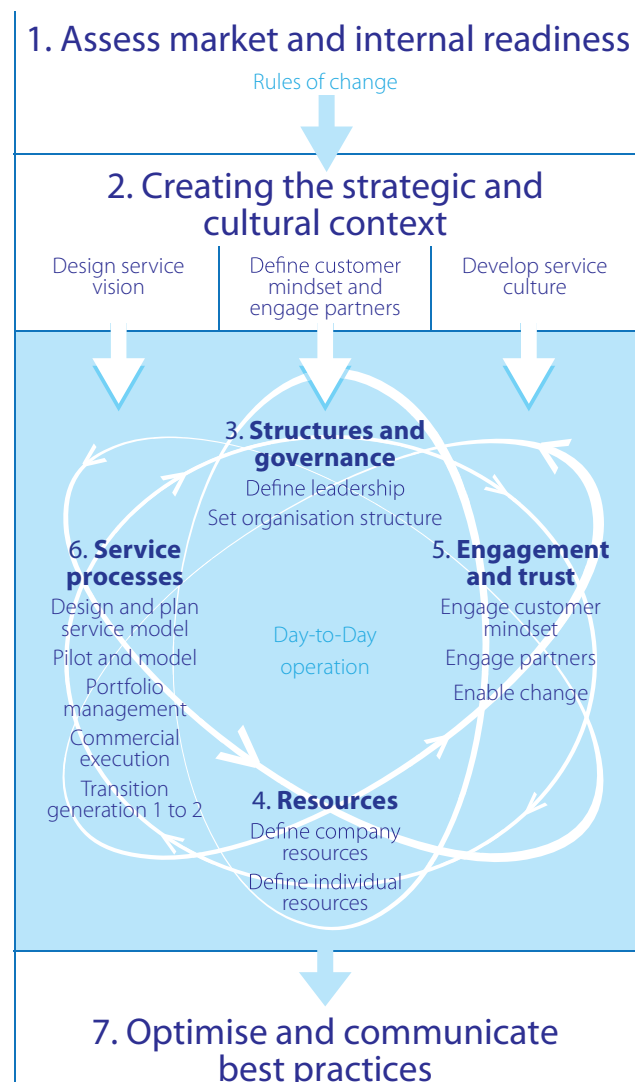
1. Assess market and internal readiness

Rules of change

2. Creating the strategic and cultural context

Design service vision

Define customer mindset and engage partners

Develop service culture

3. **Structures and governance**
Define leadership
Set organisation structure

6. **Service processes**
Design and plan service model
Pilot and model
Portfolio management
Commercial execution
Transition generation 1 to 2

Day-to-Day operation

5. **Engagement and trust**
Engage customer mindset
Engage partners
Enable change

4. **Resources**
Define company resources
Define individual resources

7. Optimise and communicate best practices